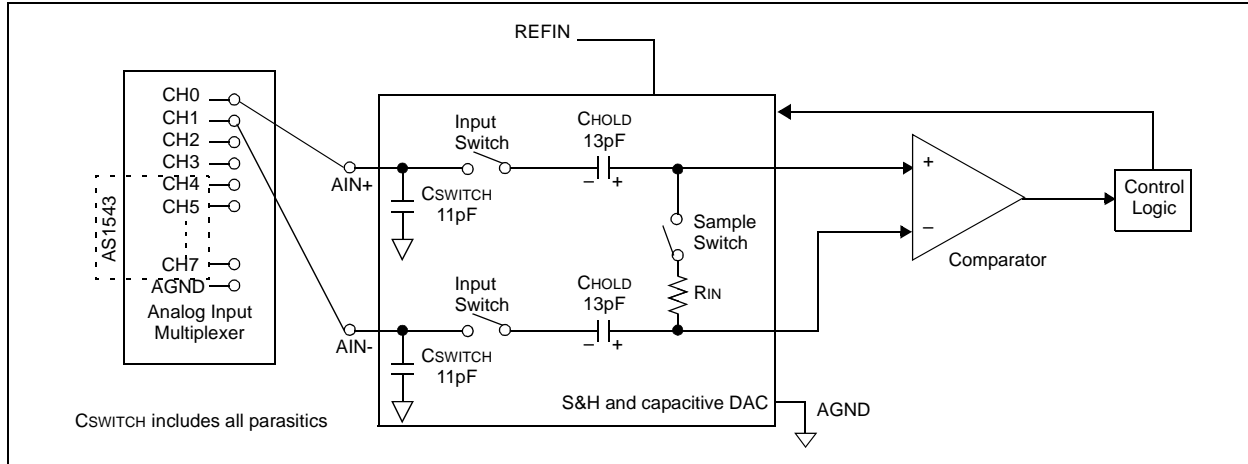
REFIN

CH0
CH1
CH2
CH3
CH4
CH5
CH7
AGND
AS1543
Analog Input Multiplexer

AIN+
AIN-

Input Switch
CHOLD 13pF
– +
CSWITCH 11pF
Sample Switch
RIN
Input Switch
CHOLD 13pF
– +
CSWITCH 11pF
S&H and capacitive DAC
AGND

+
–
Comparator

Control Logic

CSWITCH includes all parasitics